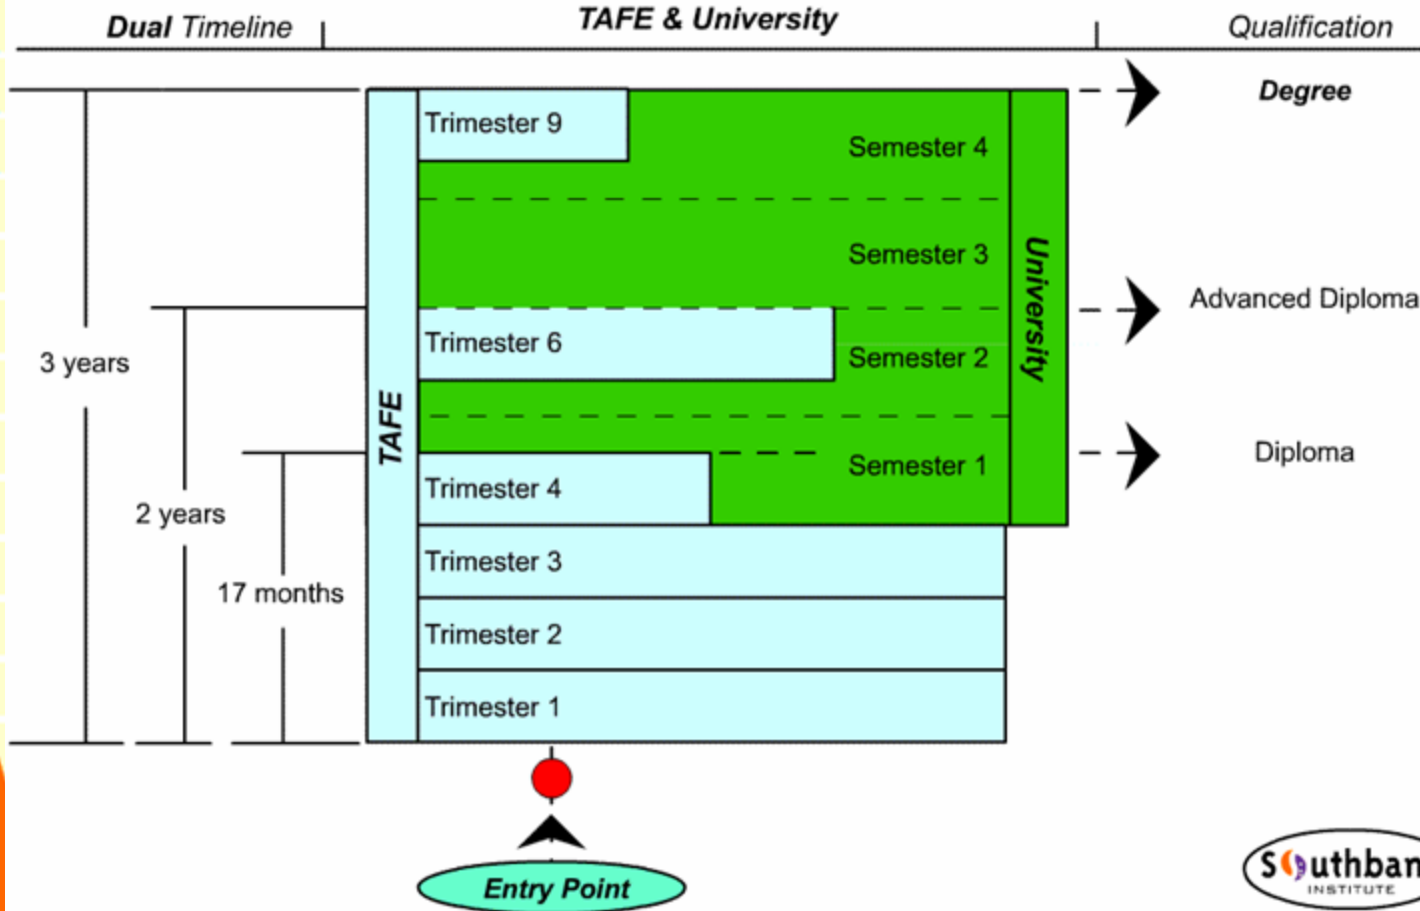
Dual Timeline | TAFE & University | Qualification

Degree

Trimester 9

Semester 4

Semester 3

University

Advanced Diploma

3 years

Trimester 6

Semester 2

TAFE

Diploma

Trimester 4

Semester 1

2 years

Trimester 3

17 months

Trimester 2

Trimester 1

Entry Point

Southban
INSTITUTE